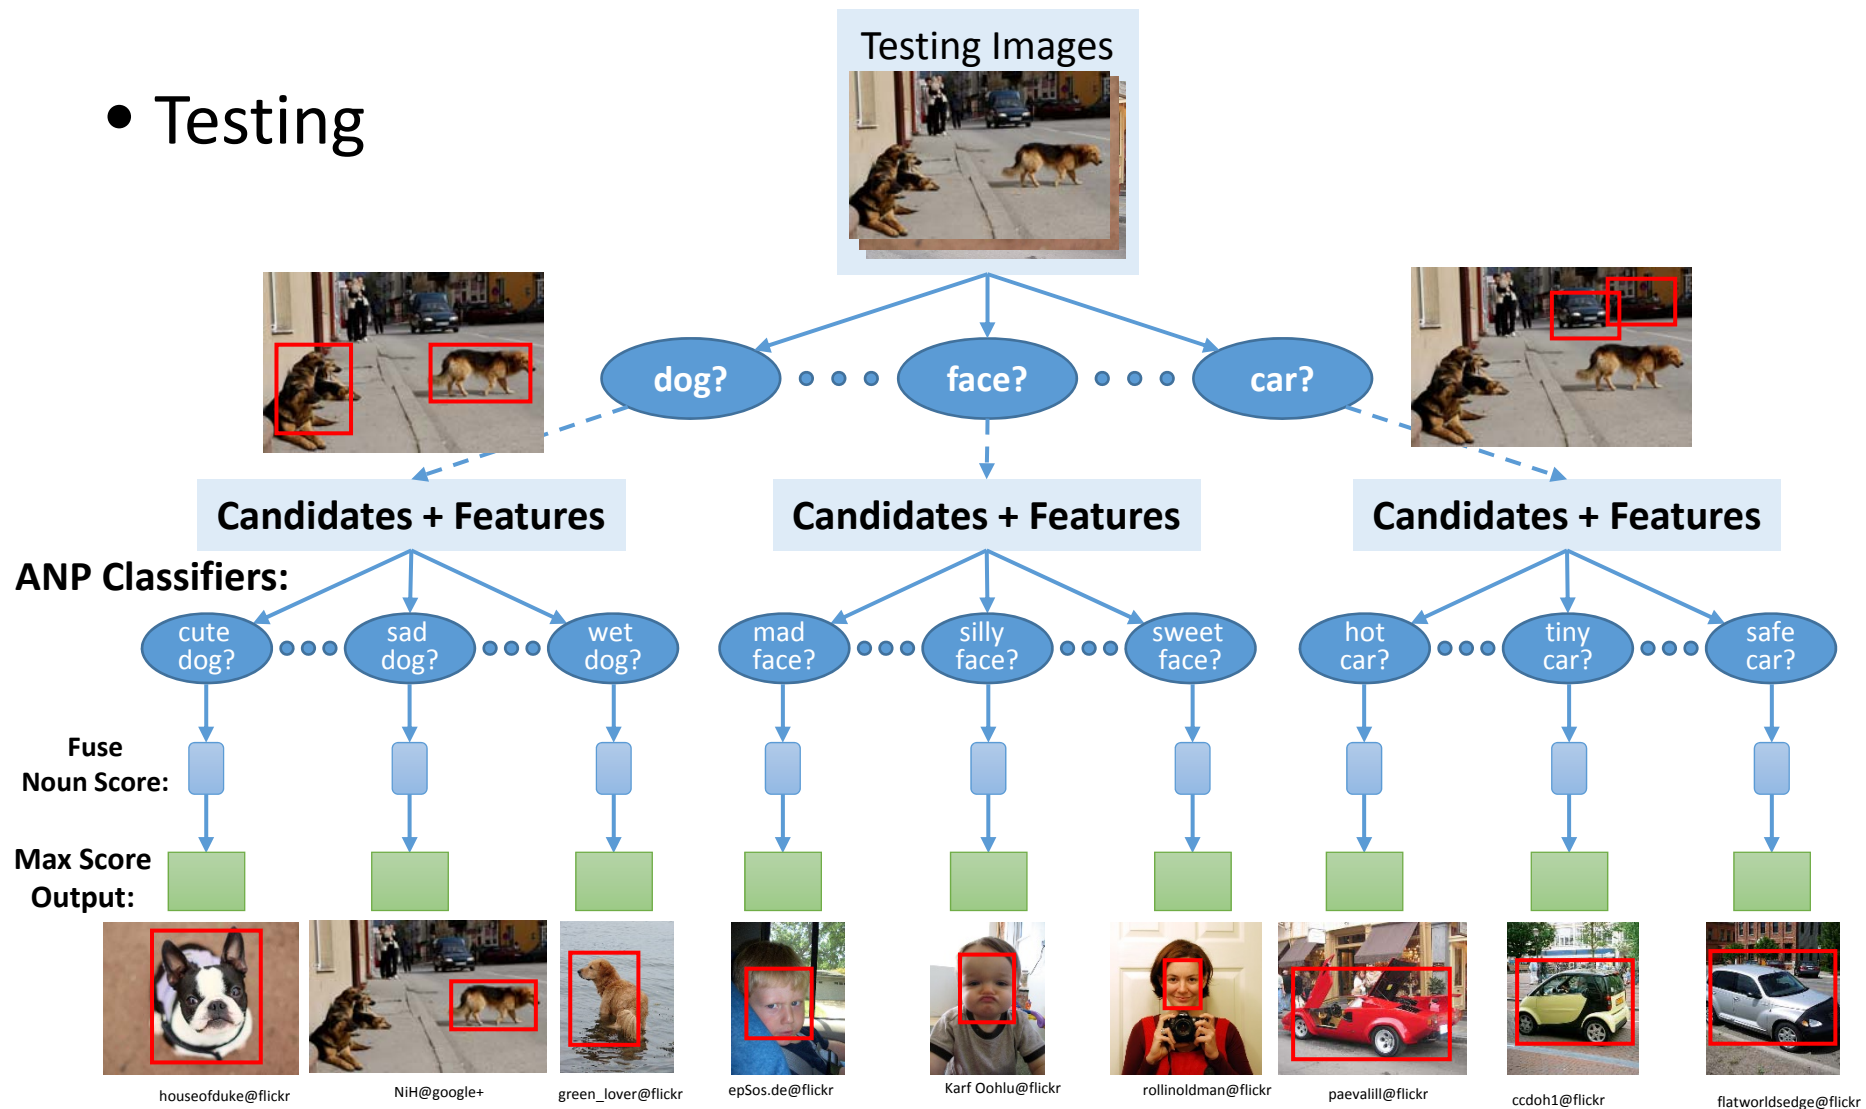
• Testing

Testing Images

dog? face? car?

Candidates + Features

Candidates + Features

Candidates + Features

ANP Classifiers:

cute dog? sad dog? wet dog? mad face? silly face? sweet face? hot car? tiny car? safe car?

Fuse Noun Score:

Max Score Output:

houseofduke@flickr NiH@google+ green_lover@flickr epSos.de@flickr Karf Oohlu@flickr rollinoldman@flickr paevalill@flickr ccdoh1@flickr flatworldsedge@flickr